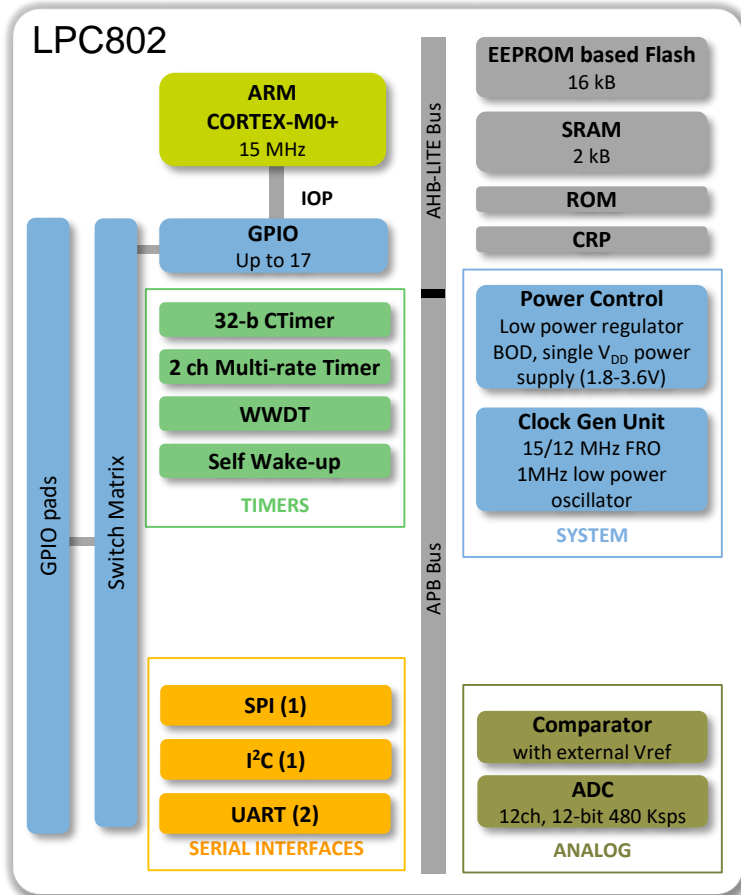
LPC802

ARM
CORTEX-M0+
15 MHz

IOP

GPIO
Up to 17

GPIO pads

Switch Matrix

32-b CTimer

2 ch Multi-rate Timer

WWDT

Self Wake-up

TIMERS

SPI (1)

$I^2C$ (1)

UART (2)

SERIAL INTERFACES

AHB-LITE Bus

APB Bus

EEPROM based Flash
16 kB

SRAM
2 kB

ROM

CRP

Power Control
Low power regulator
BOD, single $V_{DD}$ power supply (1.8-3.6V)

Clock Gen Unit
15/12 MHz FRO
1MHz low power oscillator

SYSTEM

Comparator
with external Vref

ADC
12ch, 12-bit 480 Ksps

ANALOG